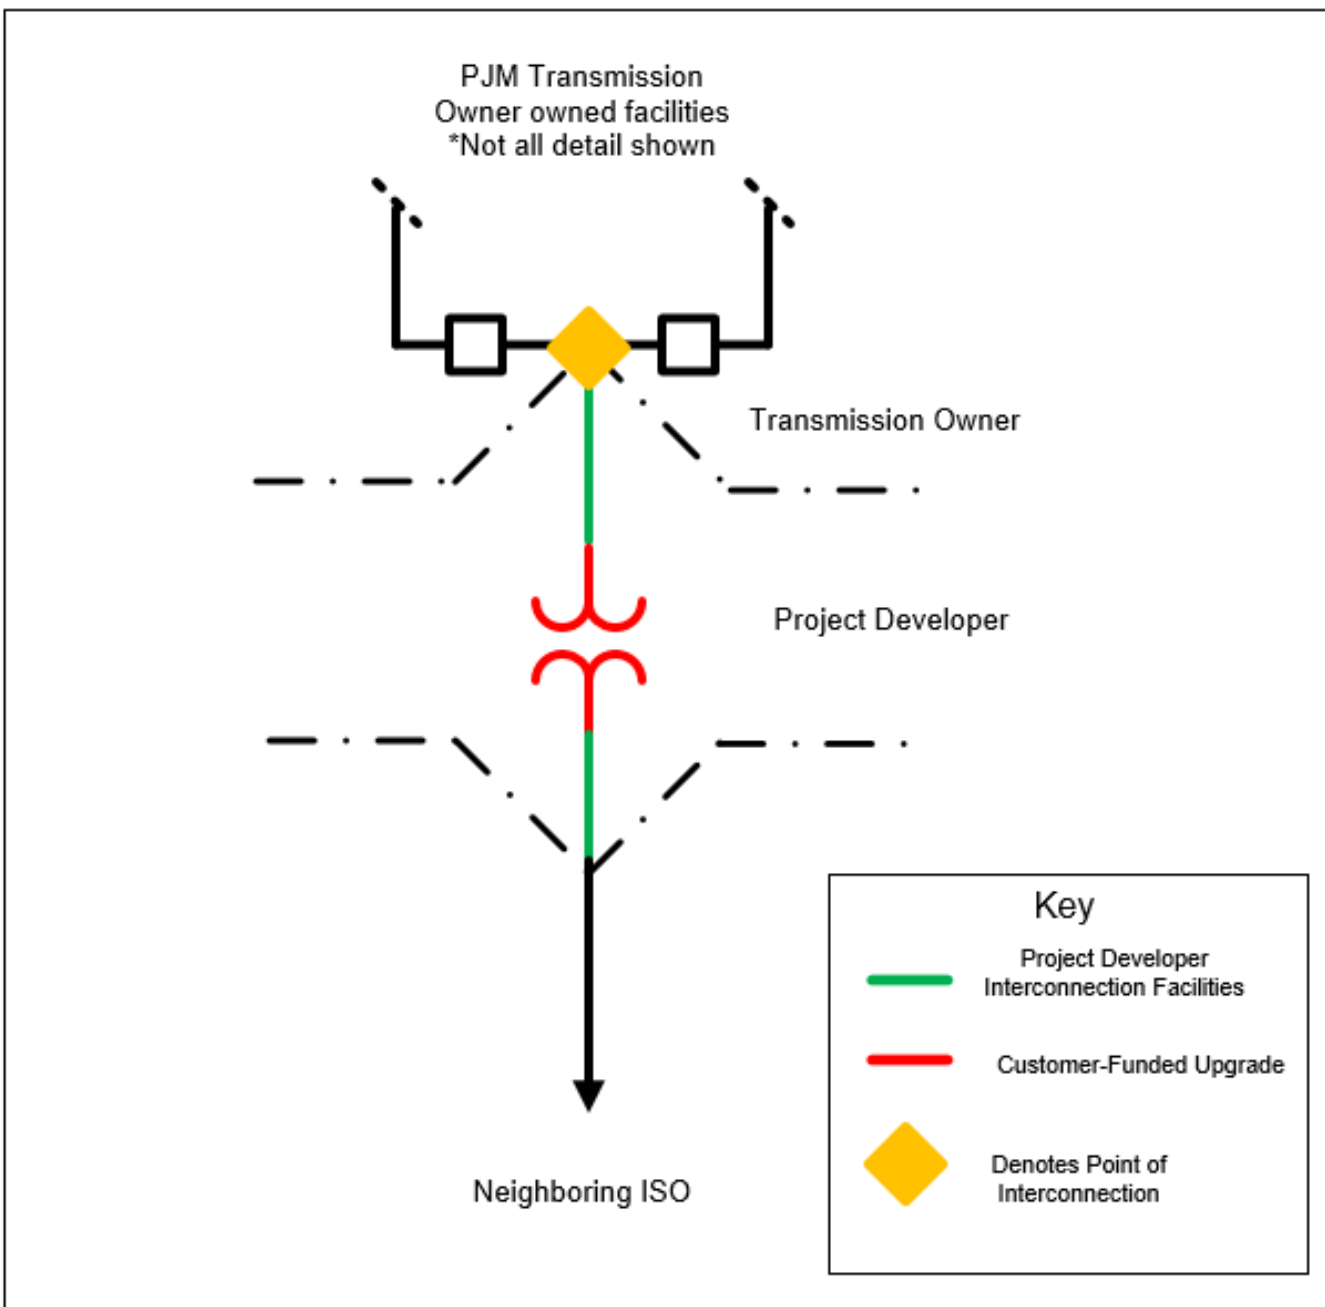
PJM Transmission
Owner owned facilities
*Not all detail shown

Transmission Owner

Project Developer

Neighboring ISO

Key

Project Developer Interconnection Facilities

Customer-Funded Upgrade

Denotes Point of Interconnection